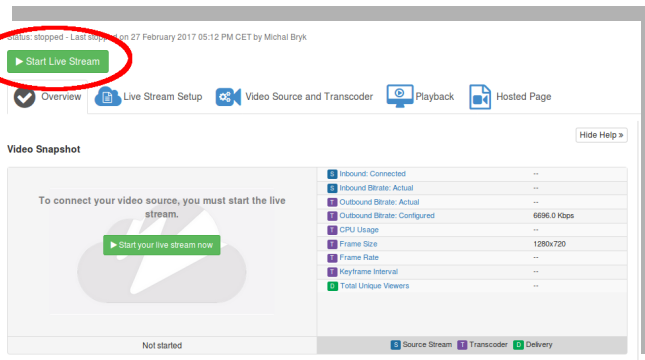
Status: stopped - Last stopped on 27 February 2017 05:12 PM CET by Michal Bryk

▶ Start Live Stream

Overview | Live Stream Setup | Video Source and Transcoder | Playback | Hosted Page

Hide Help »

Video Snapshot

To connect your video source, you must start the live stream.

▶ Start your live stream now

| | |
|---|---|
| S Inbound: Connected | -- |
| S Inbound Bitrate: Actual | -- |
| T Outbound Bitrate: Actual | -- |
| T Outbound Bitrate: Configured | 6696.0 Kbps |
| T CPU Usage | -- |
| T Frame Size | 1280x720 |
| T Frame Rate | -- |
| T Keyframe Interval | -- |
| D Total Unique Viewers | -- |

Not started

S Source Stream T Transcoder D Delivery